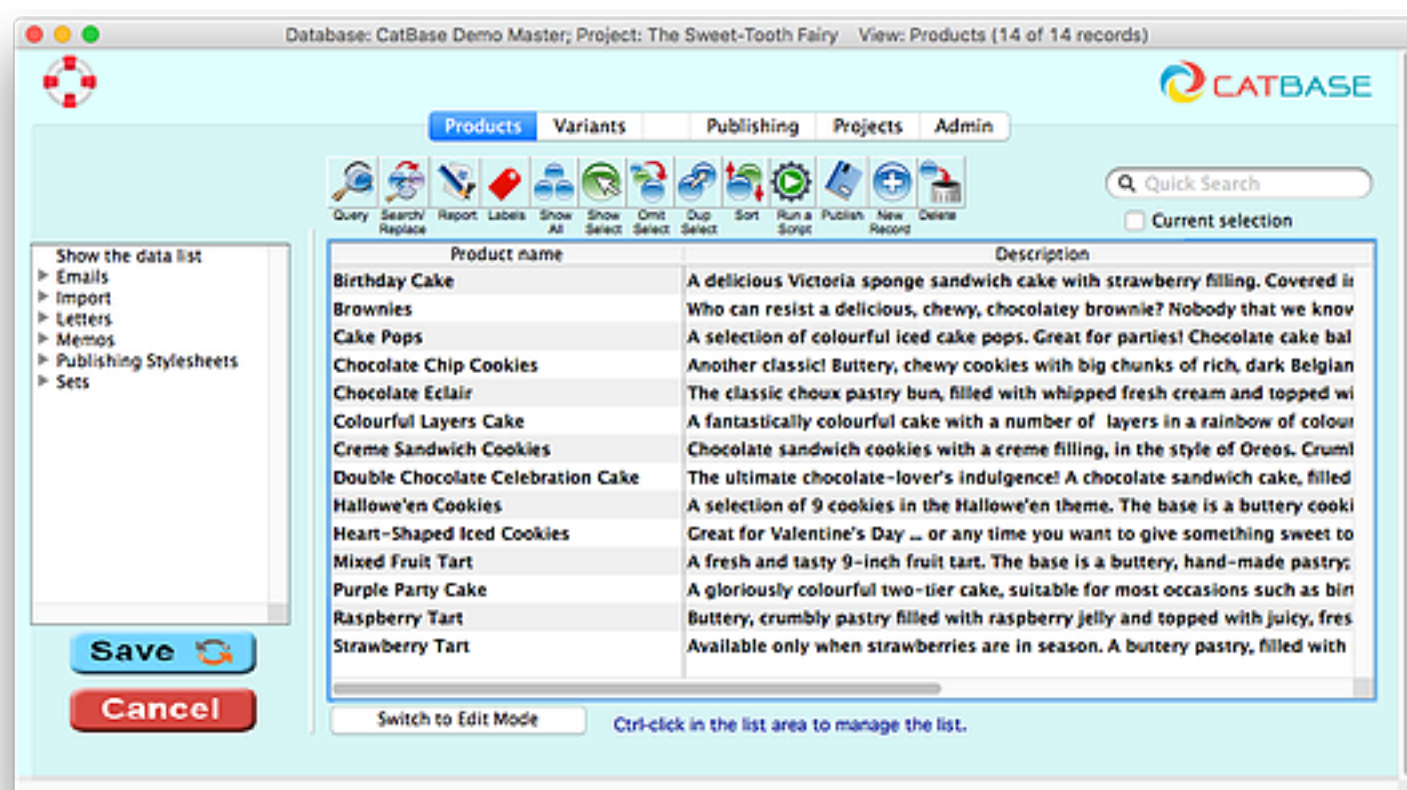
Database: CatBase Demo Master; Project: The Sweet-Tooth Fairy    View: Products (14 of 14 records)

CATBASE

Products | Variants | | Publishing | Projects | Admin

Query | Search/ Replace | Report | Labels | Show All | Show Select | Omit Select | Dup Select | Sort | Run a Script | Publish | New Record | Delete

Quick Search

Current selection

Show the data list
Emails
Import
Letters
Memos
Publishing Stylesheets
Sets

| Product name | Description |
|---|---|
| Birthday Cake | A delicious Victoria sponge sandwich cake with strawberry filling. Covered i |
| Brownies | Who can resist a delicious, chewy, chocolatey brownie? Nobody that we know |
| Cake Pops | A selection of colourful iced cake pops. Great for parties! Chocolate cake bal |
| Chocolate Chip Cookies | Another classic! Buttery, chewy cookies with big chunks of rich, dark Belgian |
| Chocolate Eclair | The classic choux pastry bun, filled with whipped fresh cream and topped wi |
| Colourful Layers Cake | A fantastically colourful cake with a number of layers in a rainbow of colour |
| Creme Sandwich Cookies | Chocolate sandwich cookies with a creme filling, in the style of Oreos. Cruml |
| Double Chocolate Celebration Cake | The ultimate chocolate-lover's indulgence! A chocolate sandwich cake, filled |
| Hallowe'en Cookies | A selection of 9 cookies in the Hallowe'en theme. The base is a buttery cooki |
| Heart-Shaped Iced Cookies | Great for Valentine's Day ... or any time you want to give something sweet to |
| Mixed Fruit Tart | A fresh and tasty 9-inch fruit tart. The base is a buttery, hand-made pastry; |
| Purple Party Cake | A gloriously colourful two-tier cake, suitable for most occasions such as birt |
| Raspberry Tart | Buttery, crumbly pastry filled with raspberry jelly and topped with juicy, fres |
| Strawberry Tart | Available only when strawberries are in season. A buttery pastry, filled with |

Save
Cancel

Switch to Edit Mode

Ctrl-click in the list area to manage the list.